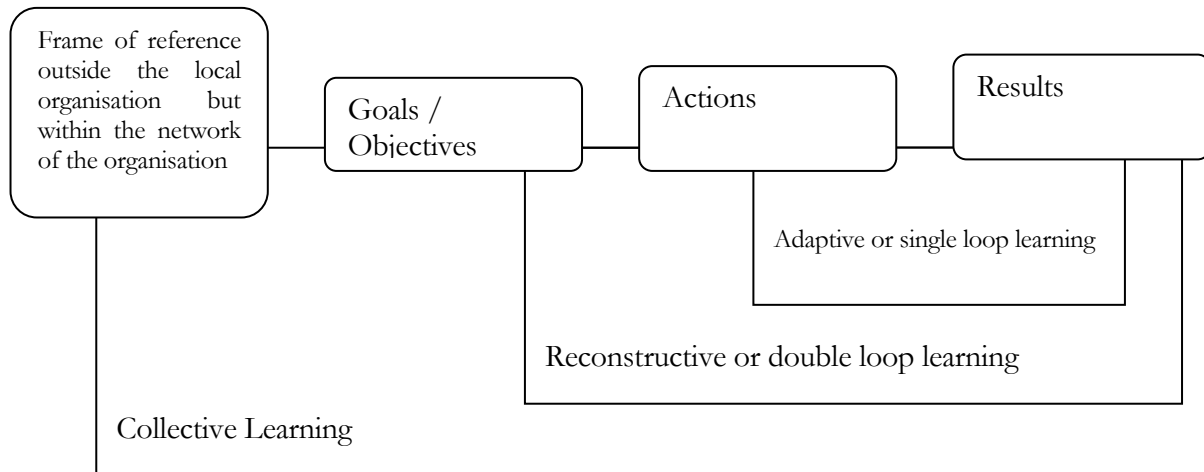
Frame of reference outside the local organisation but within the network of the organisation

Goals / Objectives

Actions

Results

Adaptive or single loop learning

Reconstructive or double loop learning

Collective Learning